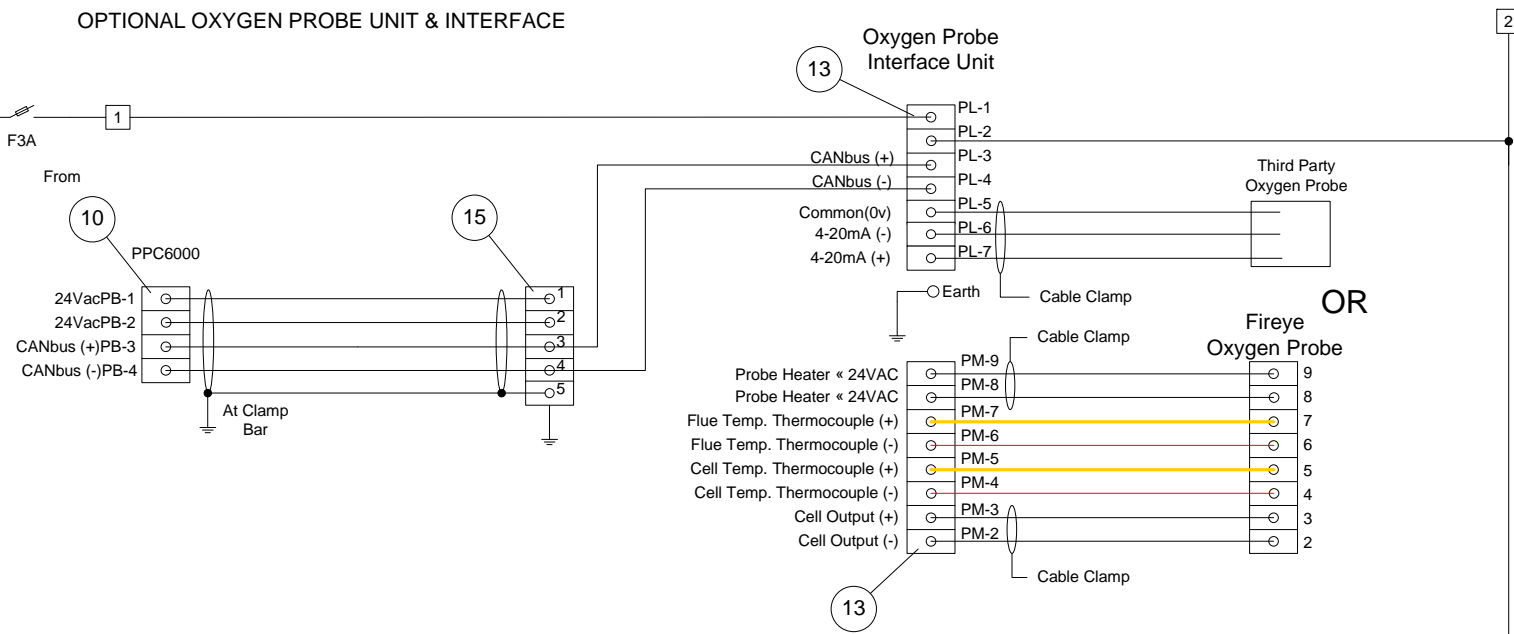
OPTIONAL OXYGEN PROBE UNIT & INTERFACE

2

Oxygen Probe Interface Unit

13

1

F3A

From

10

PPC6000

24VacPB-1
24VacPB-2
CANbus (+)PB-3
CANbus (-)PB-4

At Clamp Bar

15

1
2
3
4
5

PL-1
PL-2
CANbus (+) PL-3
CANbus (-) PL-4
Common(0v) PL-5
4-20mA (-) PL-6
4-20mA (+) PL-7

Earth

Cable Clamp

Third Party Oxygen Probe

OR

Fireye Oxygen Probe

Cable Clamp

Probe Heater « 24VAC PM-9
Probe Heater « 24VAC PM-8
Flue Temp. Thermocouple (+) PM-7
Flue Temp. Thermocouple (-) PM-6
Cell Temp. Thermocouple (+) PM-5
Cell Temp. Thermocouple (-) PM-4
Cell Output (+) PM-3
Cell Output (-) PM-2

9
8
7
6
5
4
3
2

Cable Clamp

13